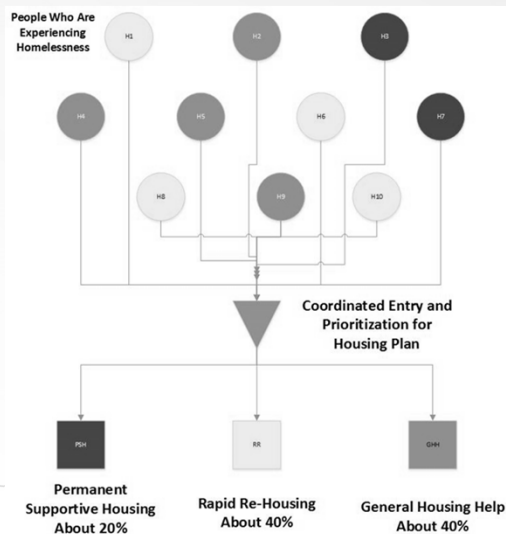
People Who Are Experiencing Homelessness

H1

H2

H3

H4

H5

H6

H7

H8

H9

H10

Coordinated Entry and Prioritization for Housing Plan

PSH

RR

GHH

Permanent Supportive Housing About 20%

Rapid Re-Housing About 40%

General Housing Help About 40%